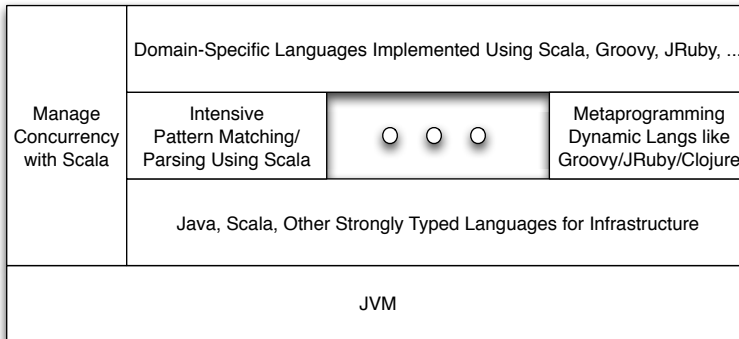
Manage Concurrency with Scala

Domain-Specific Languages Implemented Using Scala, Groovy, JRuby, ...

Intensive Pattern Matching/ Parsing Using Scala

Metaprogramming Dynamic Langs like Groovy/JRuby/Clojure

Java, Scala, Other Strongly Typed Languages for Infrastructure

JVM